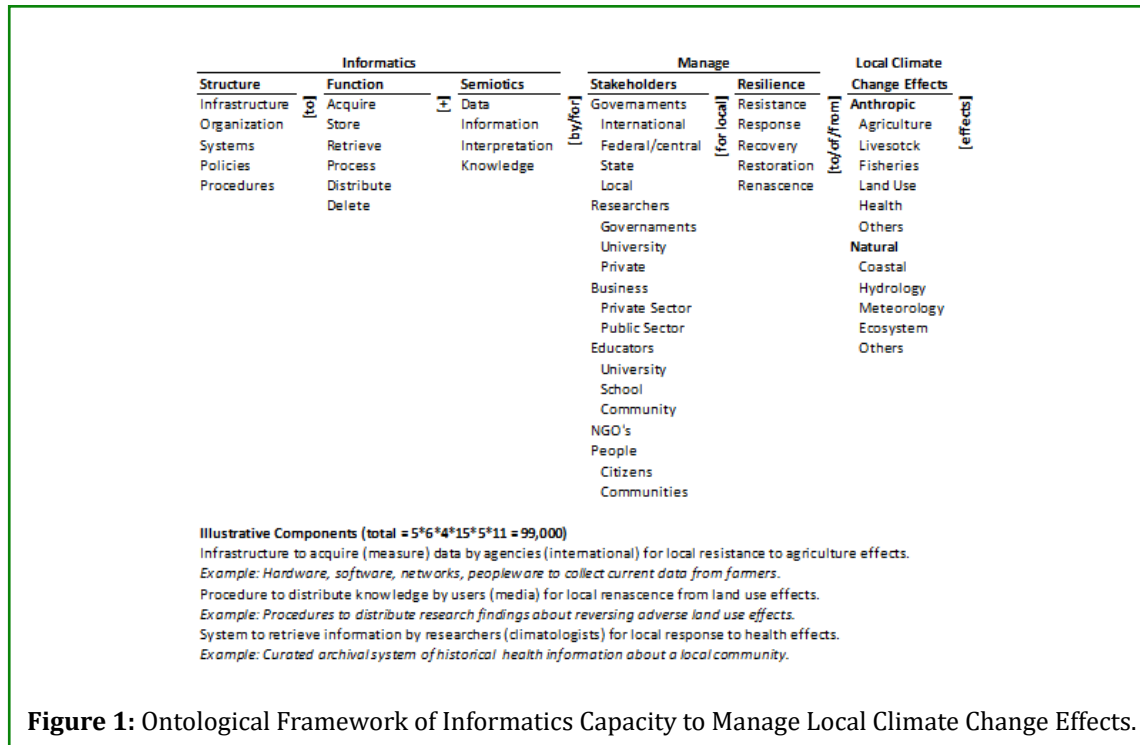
| Informatics | | | | | Manage | | | | Local Climate Change Effects | |
|---|---|---|---|---|---|---|---|---|---|---|
| Structure | | Function | | Semiotics | | Stakeholders | | Resilience | | |
| Infrastructure | [to] | Acquire | [+] | Data | [by/for] | Governaments | [for local] | Resistance | [to/of/from] | Anthropic | [effects] |
| Organization | | Store | | Information | | International | | Response | | Agriculture |
| Systems | | Retrieve | | Interpretation | | Federal/central | | Recovery | | Livesotck |
| Policies | | Process | | Knowledge | | State | | Restoration | | Fisheries |
| Procedures | | Distribute | | | | Local | | Renascence | | Land Use |
| | | Delete | | | | Researchers | | | | Health |
| | | | | | | Governaments | | | | Others |
| | | | | | | University | | | | Natural |
| | | | | | | Private | | | | Coastal |
| | | | | | | Business | | | | Hydrology |
| | | | | | | Private Sector | | | | Meteorology |
| | | | | | | Public Sector | | | | Ecosystem |
| | | | | | | Educators | | | | Others |
| | | | | | | University | | | | |
| | | | | | | School | | | | |
| | | | | | | Community | | | | |
| | | | | | | NGO's | | | | |
| | | | | | | People | | | | |
| | | | | | | Citizens | | | | |
| | | | | | | Communities | | | | |

Illustrative Components (total = 5*6*4*15*5*11 = 99,000)
Infrastructure to acquire (measure) data by agencies (international) for local resistance to agriculture effects.
Example: Hardware, software, networks, peopleware to collect current data from farmers.
Procedure to distribute knowledge by users (media) for local renascence from land use effects.
Example: Procedures to distribute research findings about reversing adverse land use effects.
System to retrieve information by researchers (climatologists) for local response to health effects.
Example: Curated archival system of historical health information about a local community.

Figure 1: Ontological Framework of Informatics Capacity to Manage Local Climate Change Effects.